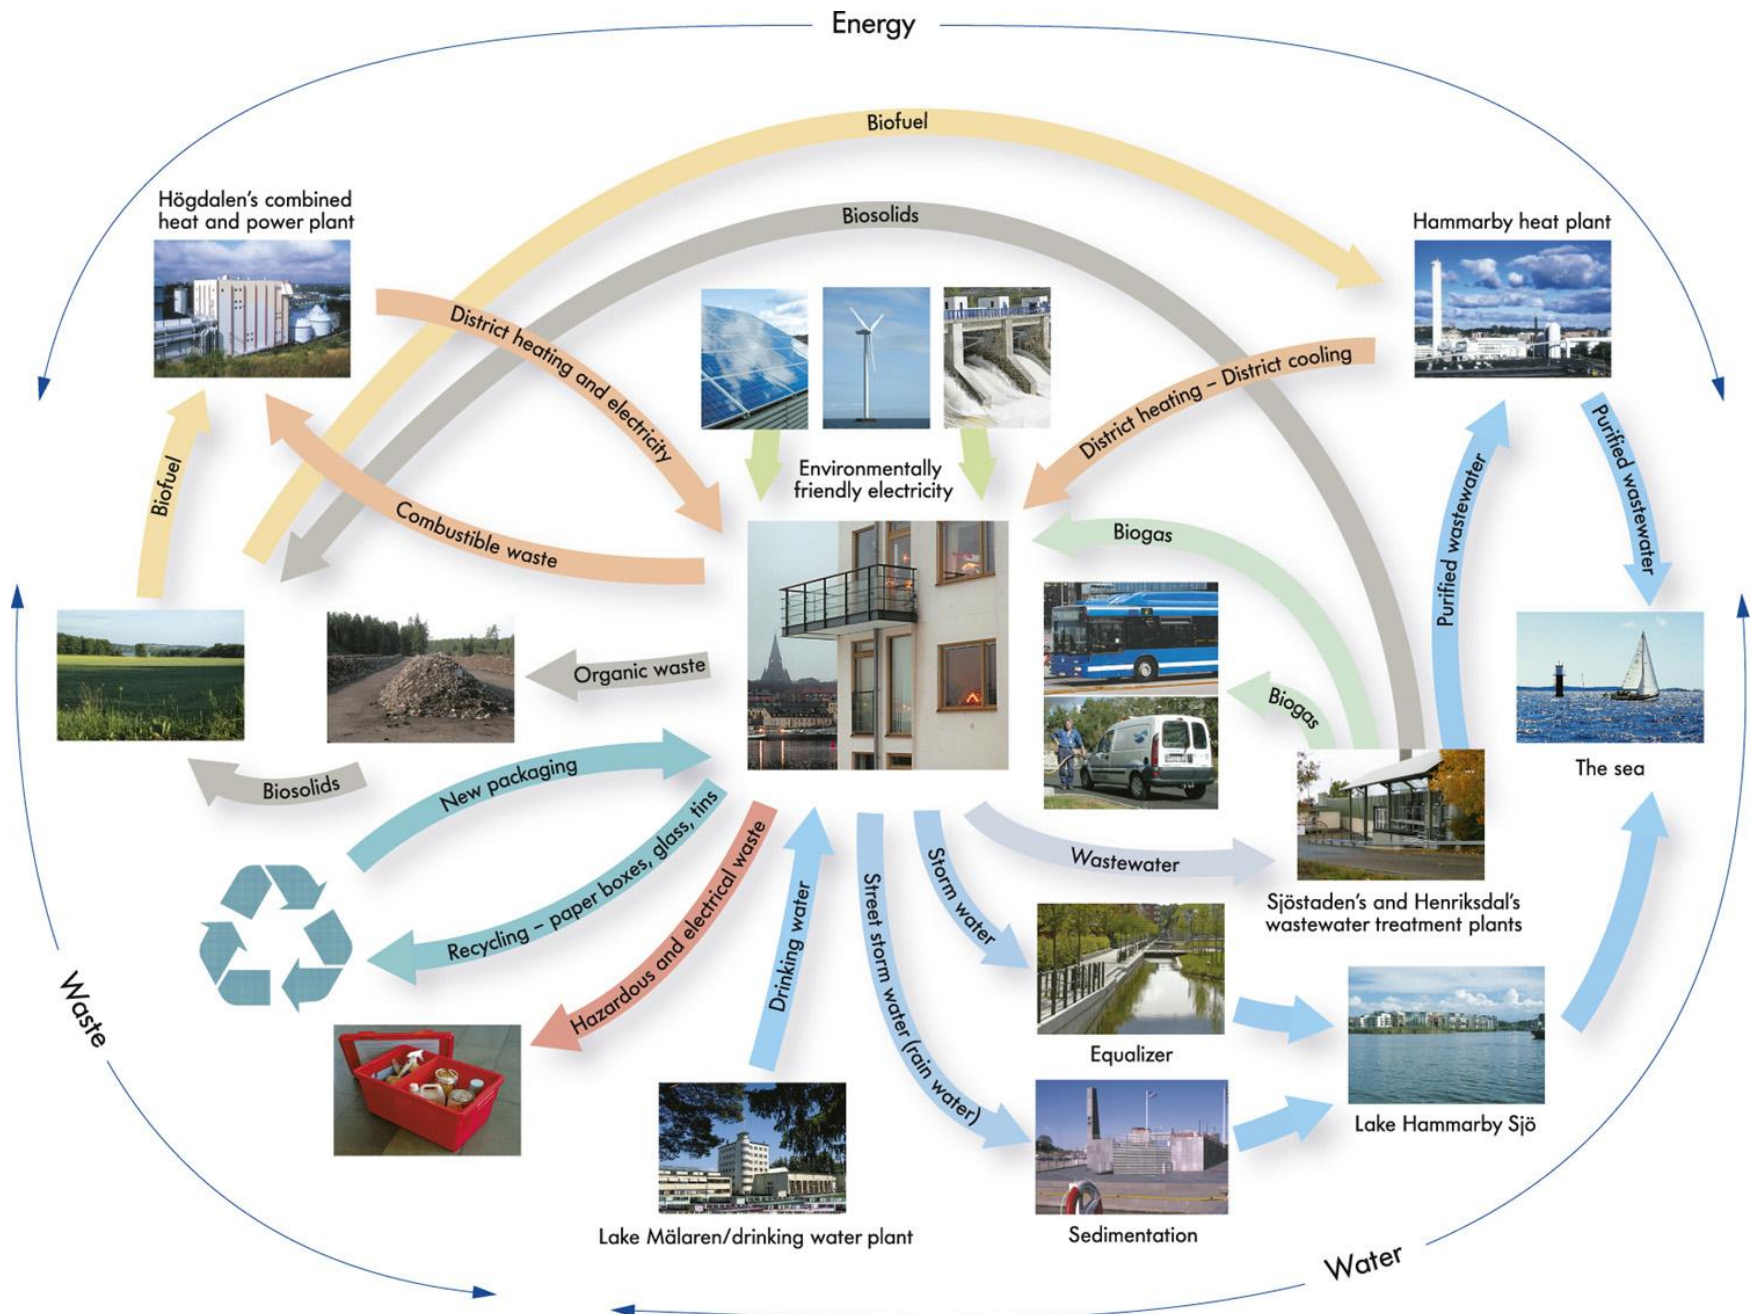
Energy

Biofuel

Biosolids

Högdalen's combined heat and power plant

Hammarby heat plant

District heating and electricity

District heating – District cooling

Environmentally friendly electricity

Biofuel

Combustible waste

Biogas

Purified wastewater

Purified wastewater

Organic waste

Biogas

The sea

Biosolids

New packaging

Recycling – paper boxes, glass, tins

Hazardous and electrical waste

Drinking water

Street storm water (rain water)

Storm water

Wastewater

Sjöstaden's and Henriksdal's wastewater treatment plants

Equalizer

Lake Hammarby Sjö

Sedimentation

Lake Mälaren/drinking water plant

Waste

Water